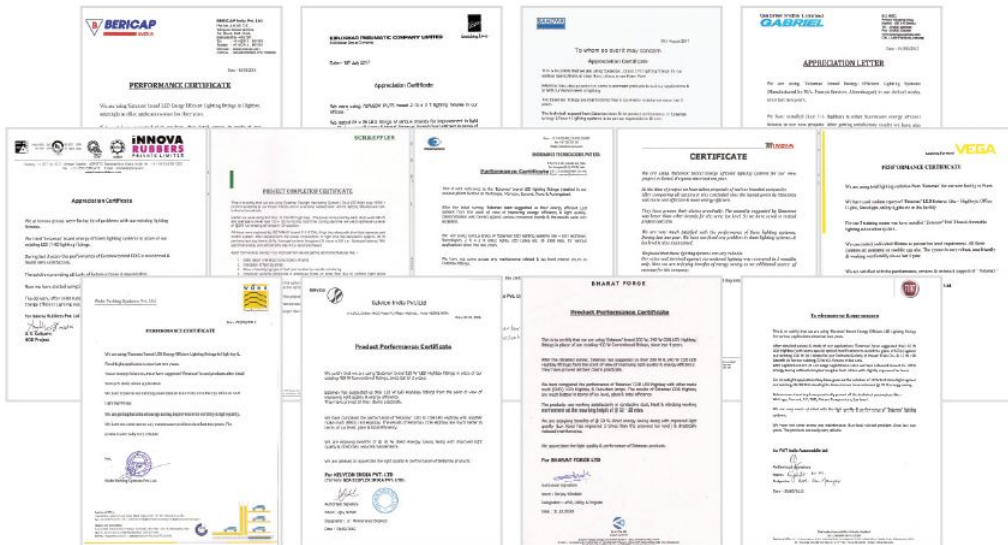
BERICAP

PERFORMANCE CERTIFICATE

KIRLOSKAR PNEUMATIC COMPANY LIMITED

Appreciation Certificate

To whom so ever it may concern

Appreciation Certificate

GABRIEL

APPRECIATION LETTER

INNOVA RUBBERS PRIVATE LIMITED

Appreciation Certificate

SCHAEFFLER

PROJECT COMPLETION CERTIFICATE

Performance Certificate

CERTIFICATE

VEGA

PERFORMANCE CERTIFICATE

VDL

PERFORMANCE CERTIFICATE

Sakthi India Pvt Ltd

Product Performance Certificate

For KELVION INDIA PVT. LTD.

BHARAT FORGE

Product Performance Certificate

For BHARAT FORGE LTD

Performance Assessment

FIAT